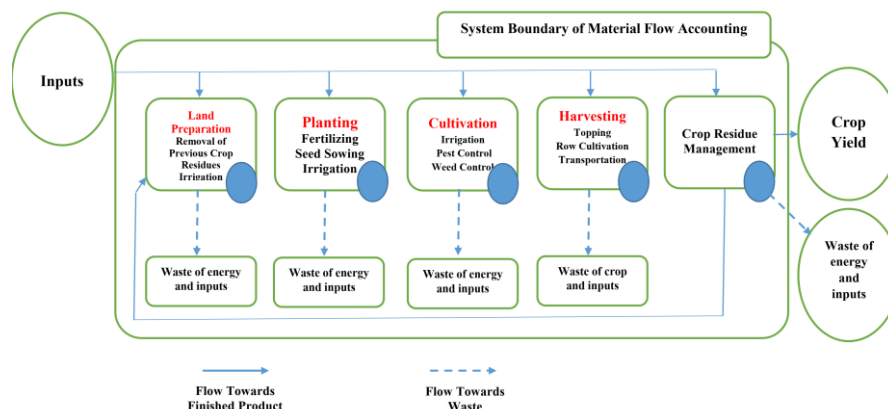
System Boundary of Material Flow Accounting

Inputs

Land Preparation
Removal of Previous Crop Residues
Irrigation

Planting
Fertilizing
Seed Sowing
Irrigation

Cultivation
Irrigation
Pest Control
Weed Control

Harvesting
Topping
Row Cultivation
Transportation

Crop Residue Management

Crop Yield

Waste of energy and inputs

Waste of energy and inputs

Waste of energy and inputs

Waste of crop and inputs

Waste of energy and inputs

Flow Towards Finished Product

Flow Towards Waste